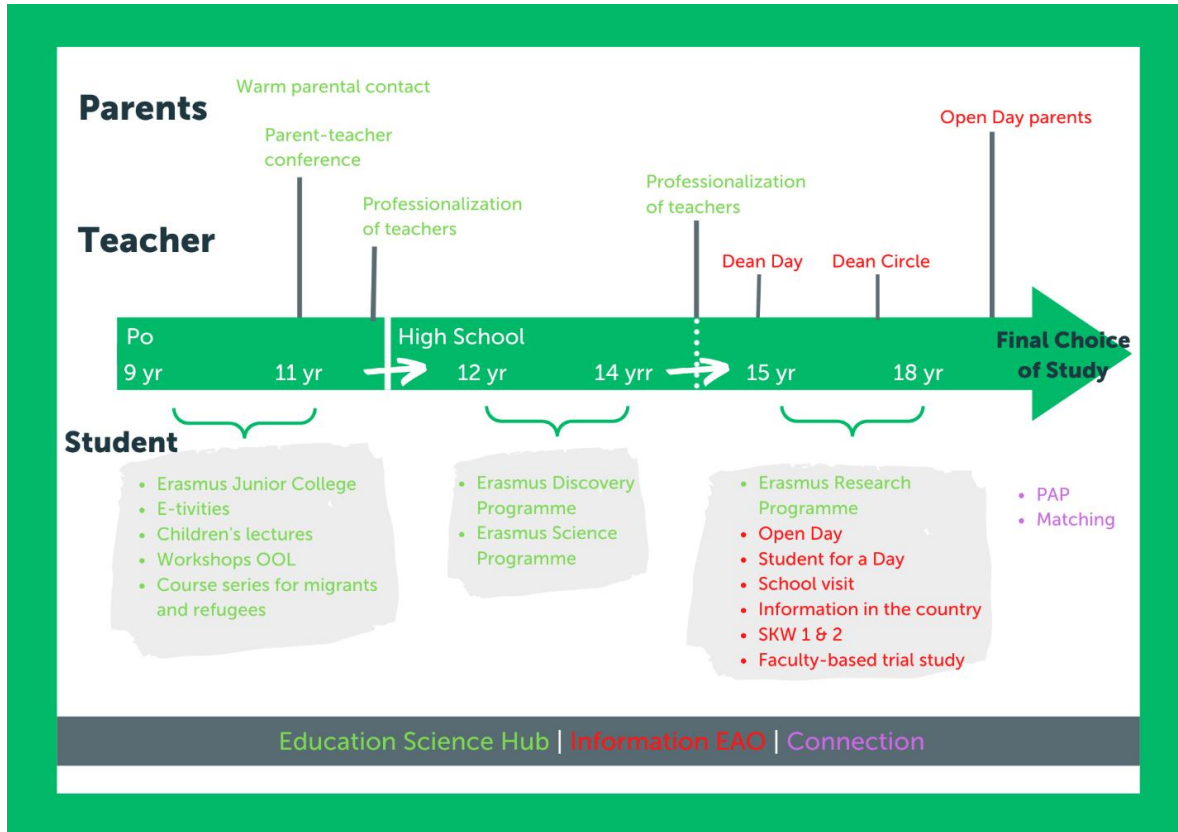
Parents

Warm parental contact

Parent-teacher conference

Open Day parents

Teacher

Professionalization of teachers

Professionalization of teachers

Dean Day

Dean Circle

Po
9 yr
11 yr

High School
12 yr
14 yrr
15 yr
18 yr

Final Choice of Study

Student

- Erasmus Junior College
- E-tivities
- Children's lectures
- Workshops OOL
- Course series for migrants and refugees

- Erasmus Discovery Programme
- Erasmus Science Programme

- Erasmus Research Programme
- Open Day
- Student for a Day
- School visit
- Information in the country
- SKW 1 & 2
- Faculty-based trial study

- PAP
- Matching

Education Science Hub | Information EAO | Connection